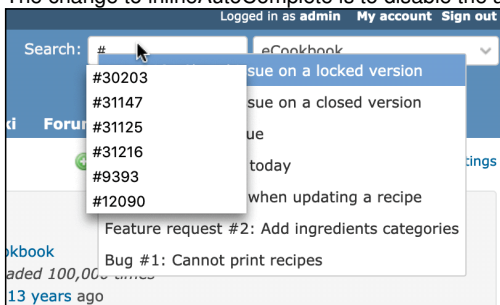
The change to inlineAutoComplete is to disable the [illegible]

Logged in as admin My account Sign out

Search: #

eCookbook

#30203
#31147
#31125
#31216
#9393
#12090

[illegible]sue on a locked version
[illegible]sue on a closed version
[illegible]ue
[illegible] today
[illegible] when updating a recipe
Feature request #2: Add ingredients categories
Bug #1: Cannot print recipes

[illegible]ki Foru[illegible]

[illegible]tings

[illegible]okbook
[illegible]aded 100,00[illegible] times
13 years ago